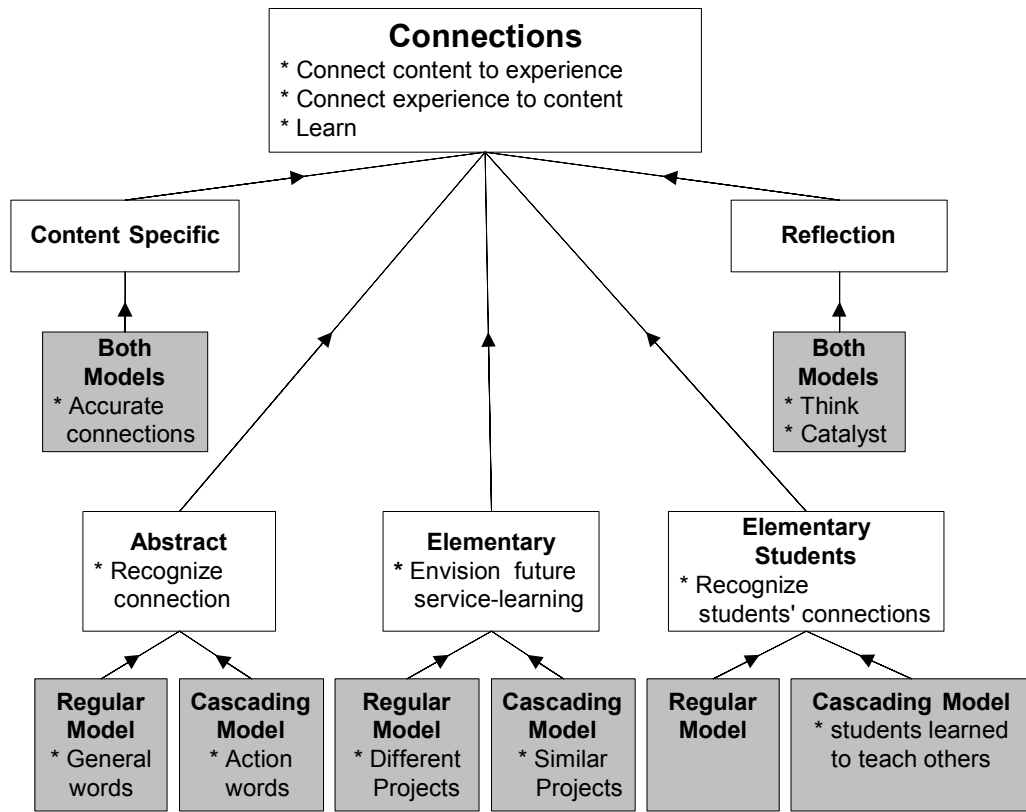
Connections
* Connect content to experience
* Connect experience to content
* Learn

Content Specific

Reflection

Both Models
* Accurate connections

Both Models
* Think
* Catalyst

Abstract
* Recognize connection

Elementary
* Envision future service-learning

Elementary Students
* Recognize students' connections

Regular Model
* General words

Cascading Model
* Action words

Regular Model
* Different Projects

Cascading Model
* Similar Projects

Regular Model

Cascading Model
* students learned to teach others